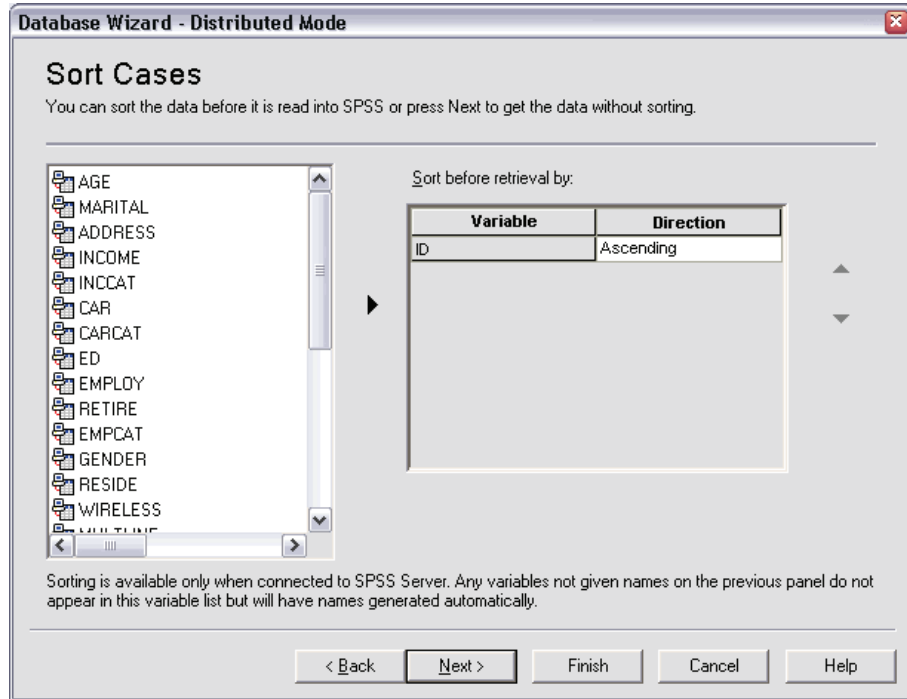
Database Wizard - Distributed Mode

Sort Cases

You can sort the data before it is read into SPSS or press Next to get the data without sorting.

AGE
MARITAL
ADDRESS
INCOME
INCCAT
CAR
CARCAT
ED
EMPLOY
RETIRE
EMPCAT
GENDER
RESIDE
WIRELESS
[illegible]

Sort before retrieval by:

| Variable | Direction |
|---|---|
| ID | Ascending |

Sorting is available only when connected to SPSS Server. Any variables not given names on the previous panel do not appear in this variable list but will have names generated automatically.

< Back | Next > | Finish | Cancel | Help